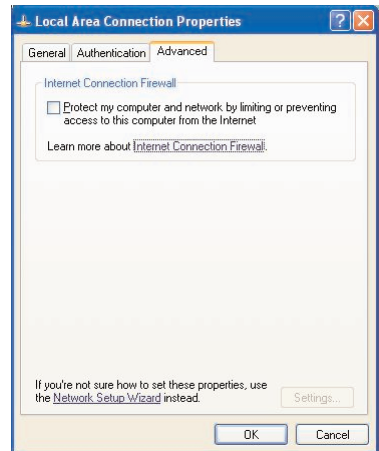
Local Area Connection Properties

General | Authentication | Advanced

Internet Connection Firewall

Protect my computer and network by limiting or preventing access to this computer from the Internet

Learn more about Internet Connection Firewall.

If you're not sure how to set these properties, use the Network Setup Wizard instead.

Settings...

OK

Cancel